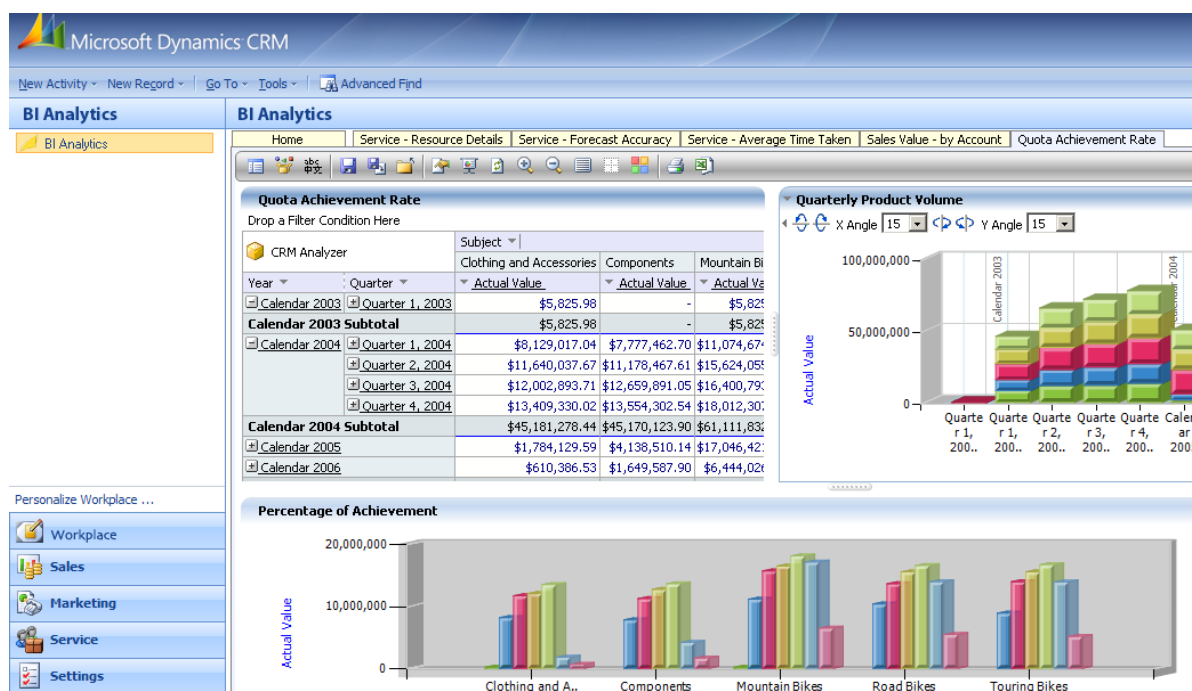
Microsoft Dynamics CRM

New Activity · New Record · Go To · Tools · Advanced Find

BI Analytics

BI Analytics

BI Analytics

| Home | Service - Resource Details | Service - Forecast Accuracy | Service - Average Time Taken | Sales Value - by Account | Quota Achievement Rate |
|---|---|---|---|---|---|

Quota Achievement Rate

Drop a Filter Condition Here

CRM Analyzer

| | | Subject | | |
|---|---|---|---|---|
| | | Clothing and Accessories | Components | Mountain Bi |
| Year | Quarter | Actual Value | Actual Value | Actual Va |
| Calendar 2003 | Quarter 1, 2003 | $5,825.98 | - | $5,825 |
| Calendar 2003 Subtotal | | $5,825.98 | - | $5,825 |
| Calendar 2004 | Quarter 1, 2004 | $8,129,017.04 | $7,777,462.70 | $11,074,67 |
| | Quarter 2, 2004 | $11,640,037.67 | $11,178,467.61 | $15,624,05 |
| | Quarter 3, 2004 | $12,002,893.71 | $12,659,891.05 | $16,400,79 |
| | Quarter 4, 2004 | $13,409,330.02 | $13,554,302.54 | $18,012,30 |
| Calendar 2004 Subtotal | | $45,181,278.44 | $45,170,123.90 | $61,111,83 |
| Calendar 2005 | | $1,784,129.59 | $4,138,510.14 | $17,046,42 |
| Calendar 2006 | | $610,386.53 | $1,649,587.90 | $6,444,02 |

Quarterly Product Volume

X Angle 15 Y Angle 15

100,000,000
50,000,000
0
Actual Value
Calendar 2003
Calendar 2004
Quarter 1, 200..
Quarter 1, 200..
Quarter 2, 200..
Quarter 3, 200..
Quarter 4, 200..
Calendar 200

Personalize Workplace ...

Workplace
Sales
Marketing
Service
Settings

Percentage of Achievement

20,000,000
10,000,000
0
Actual Value
Clothing and A..
Components
Mountain Bikes
Road Bikes
Touring Bikes